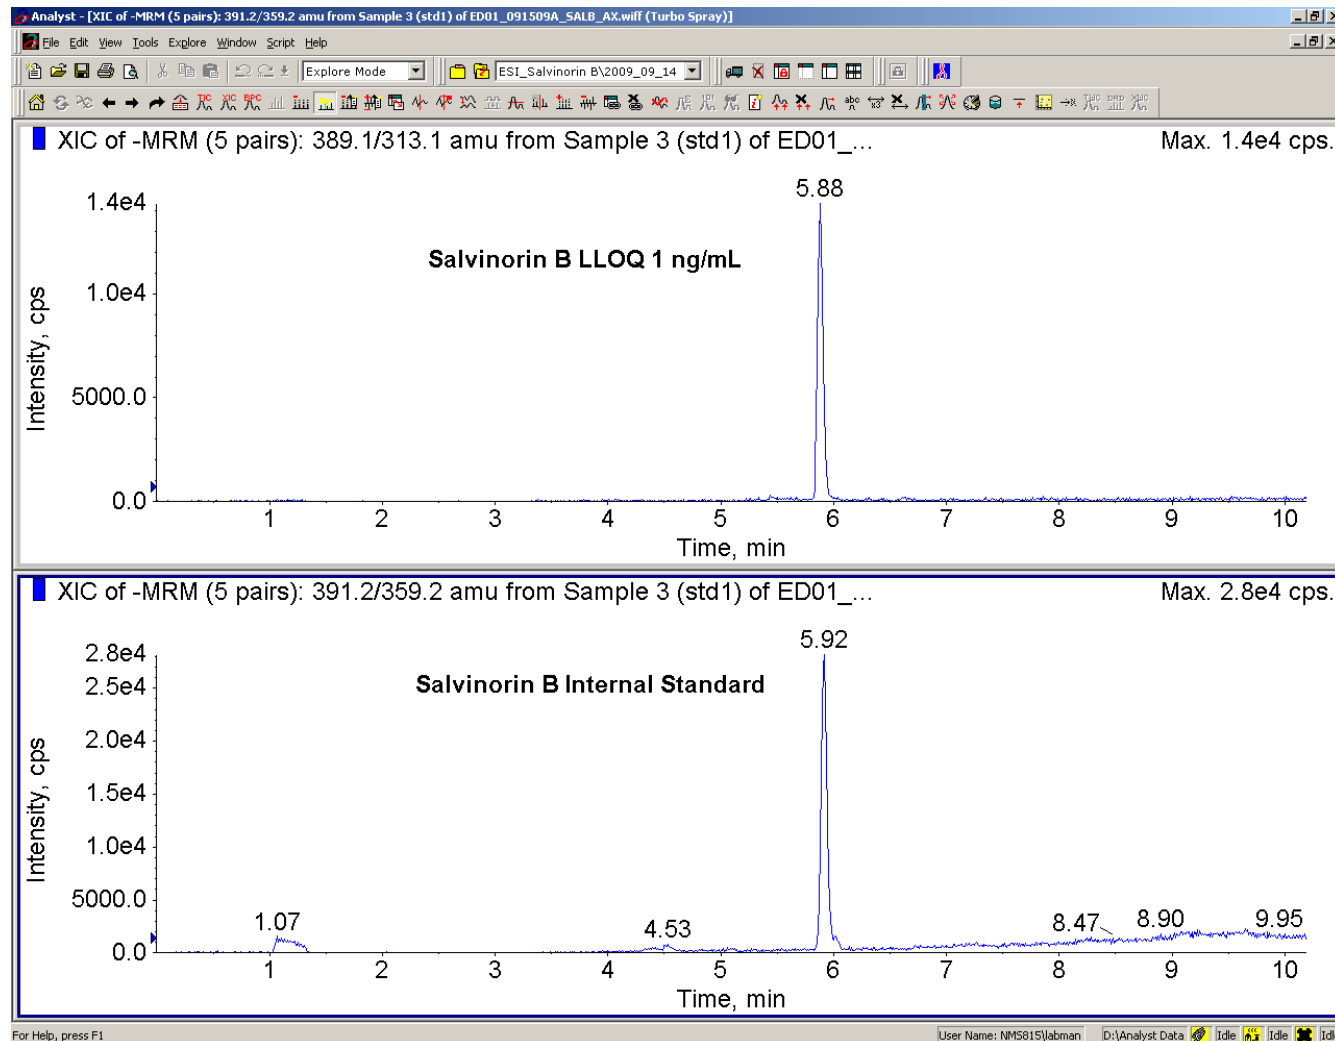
Analyst - [XIC of -MRM (5 pairs): 391.2/359.2 amu from Sample 3 (std1) of ED01_091509A_SALB_AX.wiff (Turbo Spray)]

File Edit View Tools Explore Window Script Help

Explore Mode

ESI_Salvinorin B\2009_09_14

XIC of -MRM (5 pairs): 389.1/313.1 amu from Sample 3 (std1) of ED01_...

Max. 1.4e4 cps.

Salvinorin B LLOQ 1 ng/mL

5.88

1.4e4

1.0e4

5000.0

0.0

Intensity, cps

1 2 3 4 5 6 7 8 9 10

Time, min

XIC of -MRM (5 pairs): 391.2/359.2 amu from Sample 3 (std1) of ED01_...

Max. 2.8e4 cps.

Salvinorin B Internal Standard

5.92

2.8e4

2.5e4

2.0e4

1.5e4

1.0e4

5000.0

0.0

Intensity, cps

1.07

4.53

8.47

8.90

9.95

1 2 3 4 5 6 7 8 9 10

Time, min

For Help, press F1

User Name: NMS815\labman

D:\Analyst Data

Idle

Idle

Idl